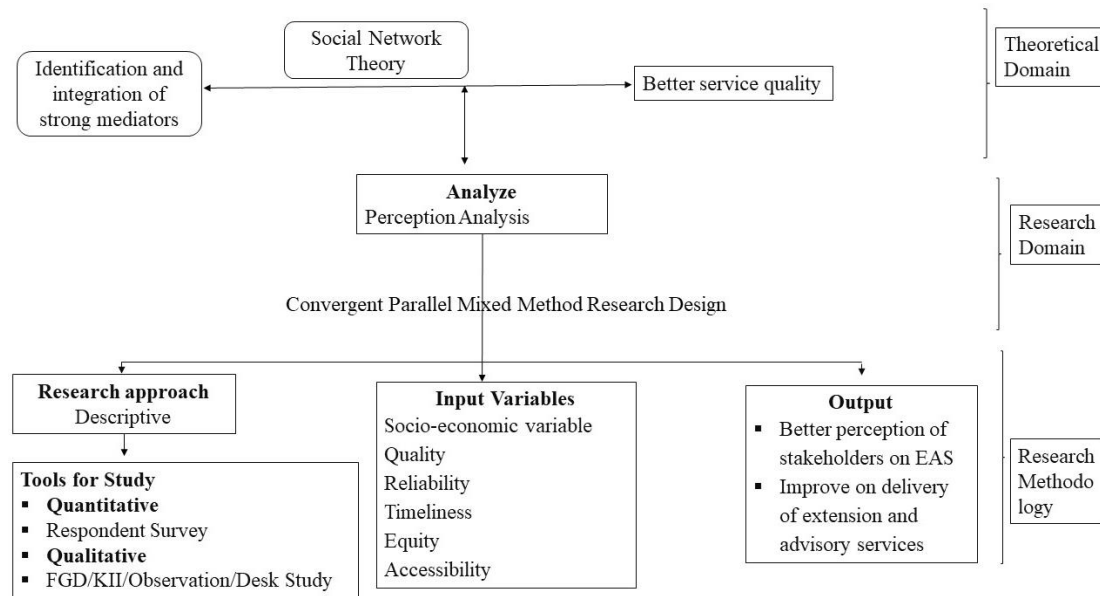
Social Network Theory

Identification and integration of strong mediators

Better service quality

Theoretical Domain

Analyze
Perception Analysis

Research Domain

Convergent Parallel Mixed Method Research Design

Research approach
Descriptive

Tools for Study
▪ Quantitative
▪ Respondent Survey
▪ Qualitative
▪ FGD/KII/Observation/Desk Study

Input Variables
Socio-economic variable
Quality
Reliability
Timeliness
Equity
Accessibility

Output
▪ Better perception of stakeholders on EAS
▪ Improve on delivery of extension and advisory services

Research Methodo logy